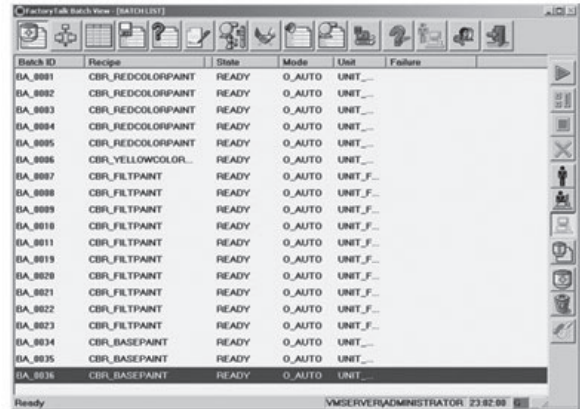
FactoryTalk Batch View - [BATCH LIST]

| Batch ID | Recipe | State | Mode | Unit | Failure |
|---|---|---|---|---|---|
| BA_0001 | CBR_REDCOLORPAINT | READY | O_AUTO | UNIT_ | |
| BA_0002 | CBR_REDCOLORPAINT | READY | O_AUTO | UNIT_ | |
| BA_0003 | CBR_REDCOLORPAINT | READY | O_AUTO | UNIT_ | |
| BA_0004 | CBR_REDCOLORPAINT | READY | O_AUTO | UNIT_ | |
| BA_0005 | CBR_REDCOLORPAINT | READY | O_AUTO | UNIT_ | |
| BA_0006 | CBR_YELLOWCOLOR... | READY | O_AUTO | UNIT_ | |
| BA_0007 | CBR_FILTPAINT | READY | O_AUTO | UNIT_F... | |
| BA_0008 | CBR_FILTPAINT | READY | O_AUTO | UNIT_F... | |
| BA_0009 | CBR_FILTPAINT | READY | O_AUTO | UNIT_F... | |
| BA_0010 | CBR_FILTPAINT | READY | O_AUTO | UNIT_F... | |
| BA_0011 | CBR_FILTPAINT | READY | O_AUTO | UNIT_F... | |
| BA_0019 | CBR_FILTPAINT | READY | O_AUTO | UNIT_F... | |
| BA_0020 | CBR_FILTPAINT | READY | O_AUTO | UNIT_F... | |
| BA_0021 | CBR_FILTPAINT | READY | O_AUTO | UNIT_F... | |
| BA_0022 | CBR_FILTPAINT | READY | O_AUTO | UNIT_F... | |
| BA_0023 | CBR_FILTPAINT | READY | O_AUTO | UNIT_F... | |
| BA_0034 | CBR_BASEPAINT | READY | O_AUTO | UNIT_ | |
| BA_0035 | CBR_BASEPAINT | READY | O_AUTO | UNIT_ | |
| BA_0036 | CBR_BASEPAINT | READY | O_AUTO | UNIT_ | |

Ready VMSERVER\ADMINISTRATOR 23:02:00